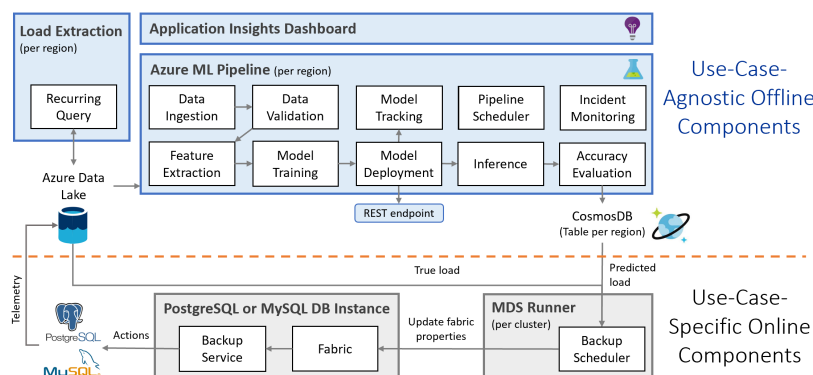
Load Extraction
(per region)

Recurring Query

Azure Data Lake

Application Insights Dashboard

Azure ML Pipeline (per region)

Data Ingestion

Data Validation

Model Tracking

Pipeline Scheduler

Incident Monitoring

Feature Extraction

Model Training

Model Deployment

Inference

Accuracy Evaluation

REST endpoint

CosmosDB
(Table per region)

Use-Case-Agnostic Offline Components

True load

Predicted load

Telemetry

PostgreSQL

MySQL

Actions

PostgreSQL or MySQL DB Instance

Backup Service

Fabric

Update fabric properties

MDS Runner
(per cluster)

Backup Scheduler

Use-Case-Specific Online Components